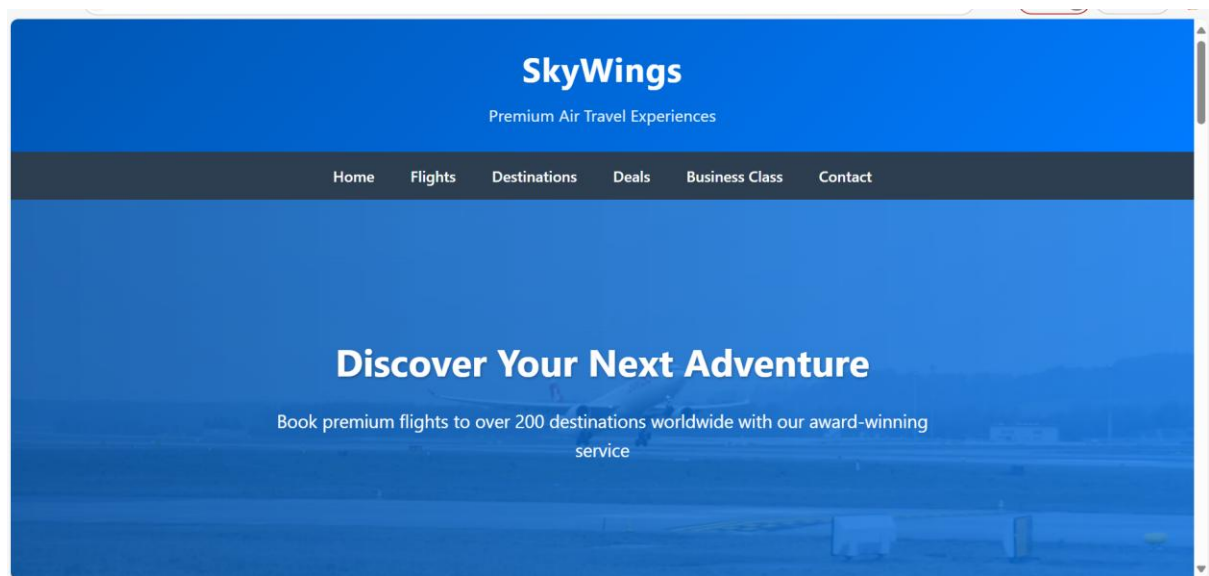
SkyWings

Premium Air Travel Experiences

Home Flights Destinations Deals Business Class Contact

Discover Your Next Adventure

Book premium flights to over 200 destinations worldwide with our award-winning service